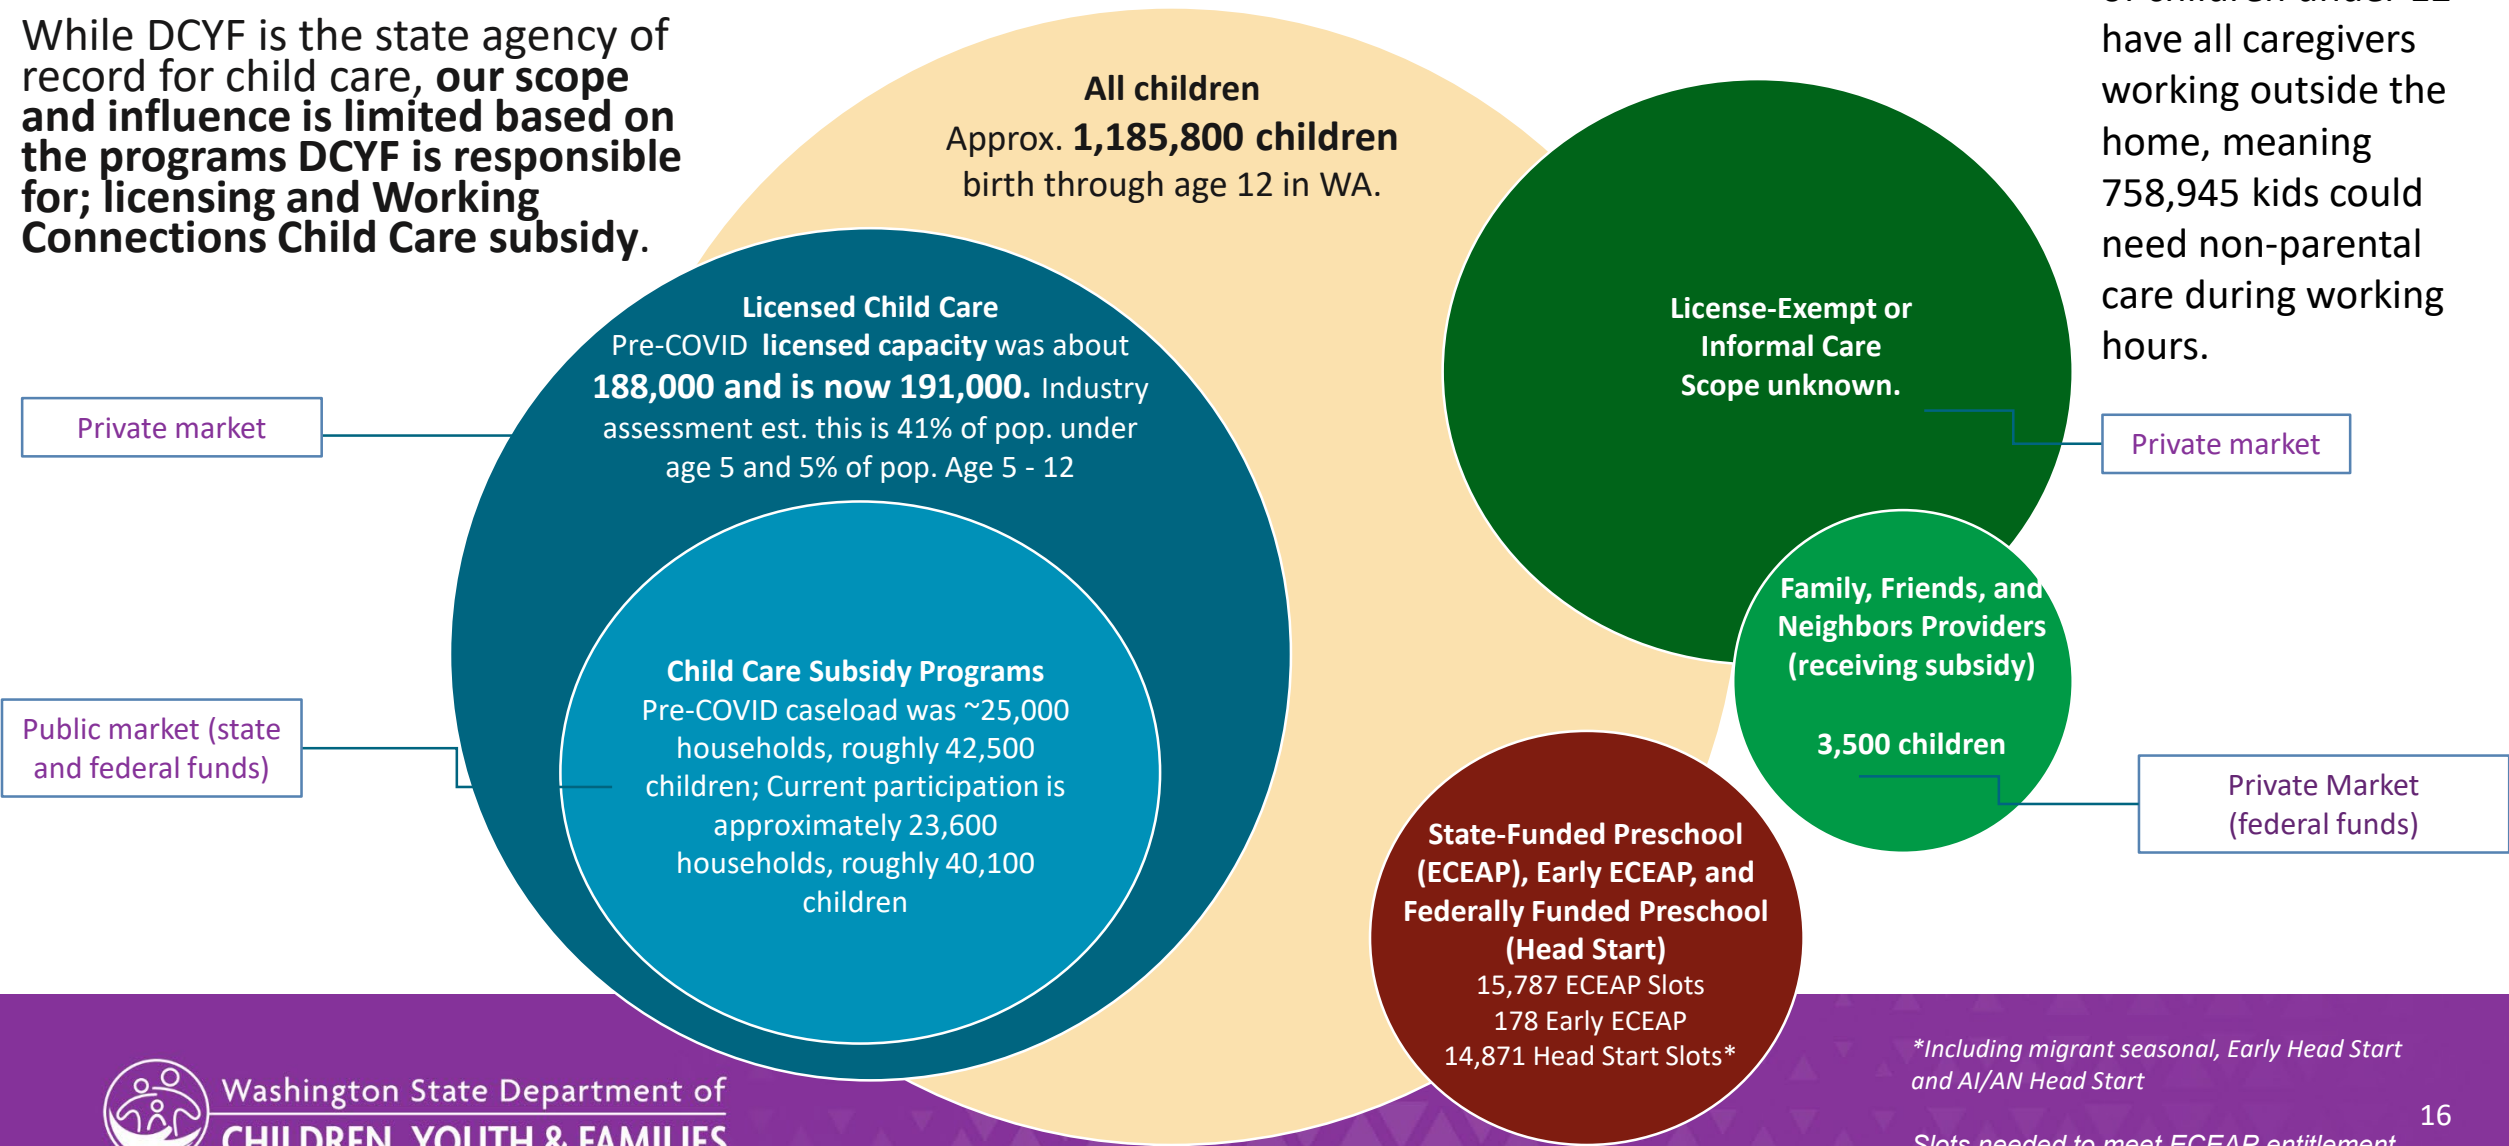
While DCYF is the state agency of record for child care, **our scope and influence is limited based on the programs DCYF is responsible for; licensing and Working Connections Child Care subsidy**.

**All children**
Approx. **1,185,800 children** birth through age 12 in WA.

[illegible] have all caregivers working outside the home, meaning 758,945 kids could need non-parental care during working hours.

**Licensed Child Care**
Pre-COVID **licensed capacity** was about **188,000 and is now 191,000.** Industry assessment est. this is 41% of pop. under age 5 and 5% of pop. Age 5 - 12

Private market

**Child Care Subsidy Programs**
Pre-COVID caseload was ~25,000 households, roughly 42,500 children; Current participation is approximately 23,600 households, roughly 40,100 children

Public market (state and federal funds)

**License-Exempt or Informal Care Scope unknown.**

Private market

**Family, Friends, and Neighbors Providers (receiving subsidy)**

**3,500 children**

Private Market (federal funds)

**State-Funded Preschool (ECEAP), Early ECEAP, and Federally Funded Preschool (Head Start)**
15,787 ECEAP Slots
178 Early ECEAP
14,871 Head Start Slots*

*Including migrant seasonal, Early Head Start and AI/AN Head Start

Slots needed to meet ECEAP entitlement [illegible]

Washington State Department of CHILDREN, YOUTH & FAMILIES

16